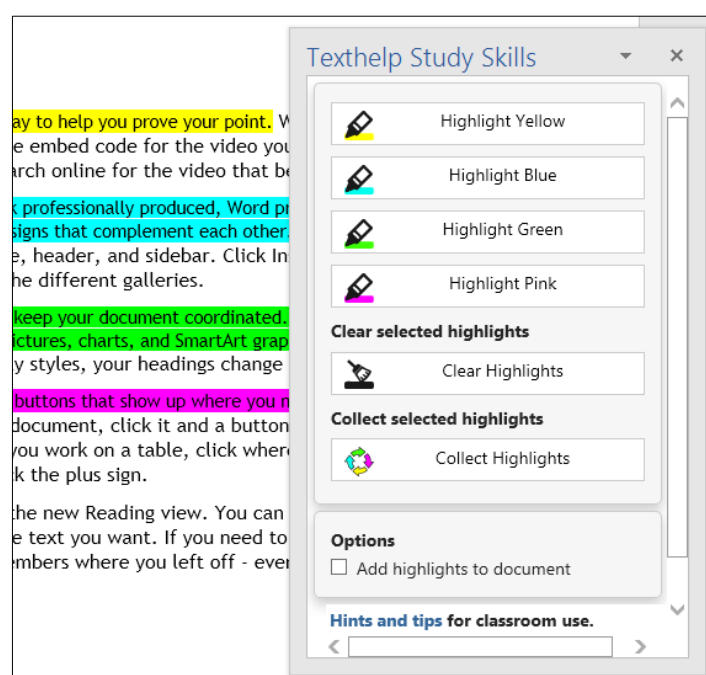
ay to help you prove your point. W
e embed code for the video you
arch online for the video that be

k professionally produced, Word pr
signs that complement each other.
e, header, and sidebar. Click In
he different galleries.

keep your document coordinated.
ictures, charts, and SmartArt grap
y styles, your headings change

buttons that show up where you n
document, click it and a button
you work on a table, click where
k the plus sign.

the new Reading view. You can
e text you want. If you need to
embers where you left off - eve

Texthelp Study Skills

Highlight Yellow

Highlight Blue

Highlight Green

Highlight Pink

Clear selected highlights

Clear Highlights

Collect selected highlights

Collect Highlights

Options

Add highlights to document

Hints and tips for classroom use.